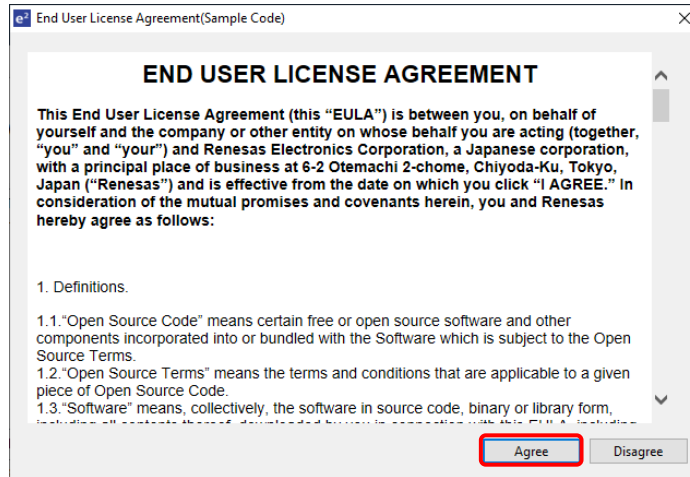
End User License Agreement(Sample Code)

END USER LICENSE AGREEMENT

This End User License Agreement (this "EULA") is between you, on behalf of yourself and the company or other entity on whose behalf you are acting (together, "you" and "your") and Renesas Electronics Corporation, a Japanese corporation, with a principal place of business at 6-2 Otemachi 2-chome, Chiyoda-Ku, Tokyo, Japan ("Renesas") and is effective from the date on which you click "I AGREE." In consideration of the mutual promises and covenants herein, you and Renesas hereby agree as follows:

1. Definitions.

1.1."Open Source Code" means certain free or open source software and other components incorporated into or bundled with the Software which is subject to the Open Source Terms.
1.2."Open Source Terms" means the terms and conditions that are applicable to a given piece of Open Source Code.
1.3."Software" means, collectively, the software in source code, binary or library form, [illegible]

Agree

Disagree